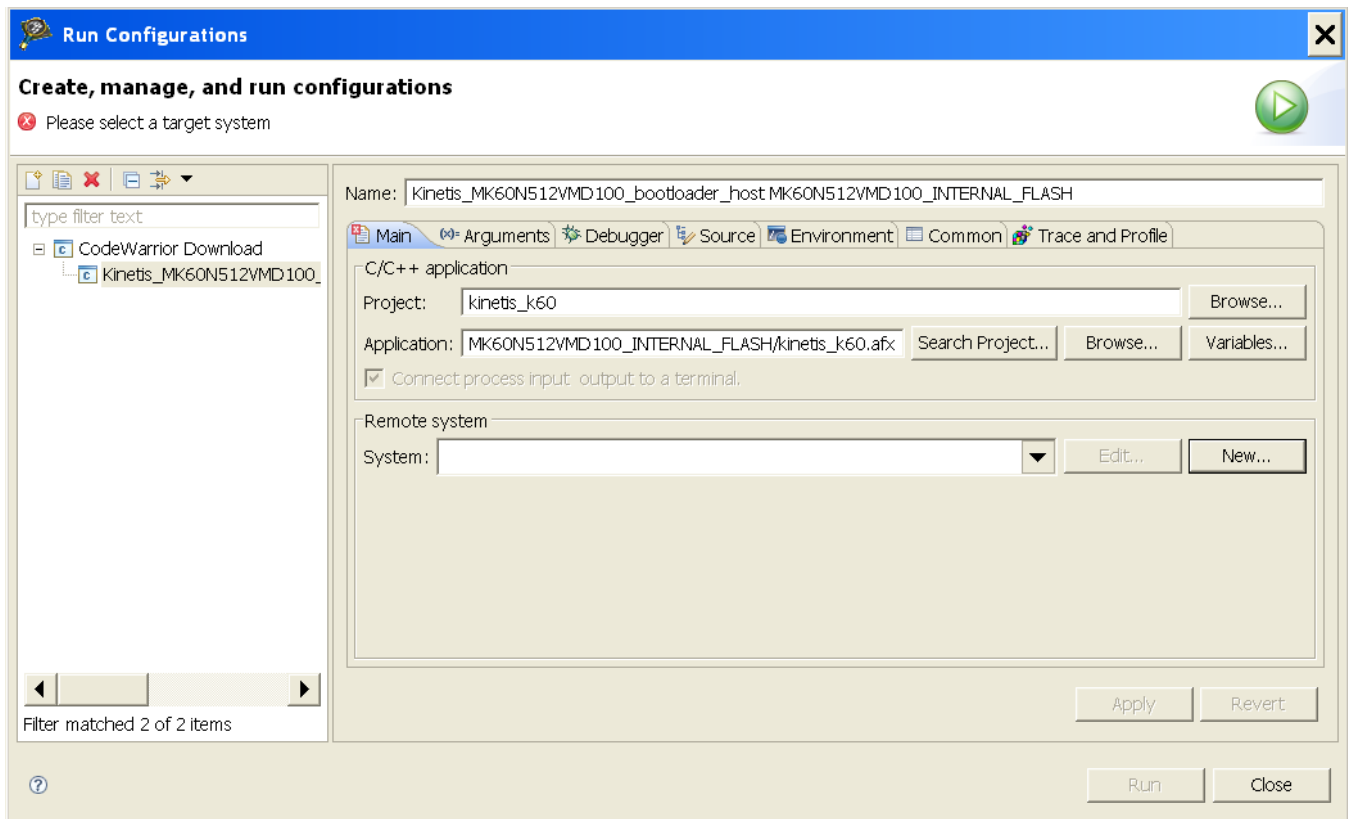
Run Configurations

Create, manage, and run configurations

Please select a target system

type filter text

CodeWarrior Download

Kinetis_MK60N512VMD100_

Filter matched 2 of 2 items

Name: Kinetis_MK60N512VMD100_bootloader_host MK60N512VMD100_INTERNAL_FLASH

Main | Arguments | Debugger | Source | Environment | Common | Trace and Profile

C/C++ application

Project: kinetis_k60 Browse...

Application: MK60N512VMD100_INTERNAL_FLASH/kinetis_k60.afx Search Project... Browse... Variables...

Connect process input output to a terminal.

Remote system

System: Edit... New...

Apply Revert

Run Close